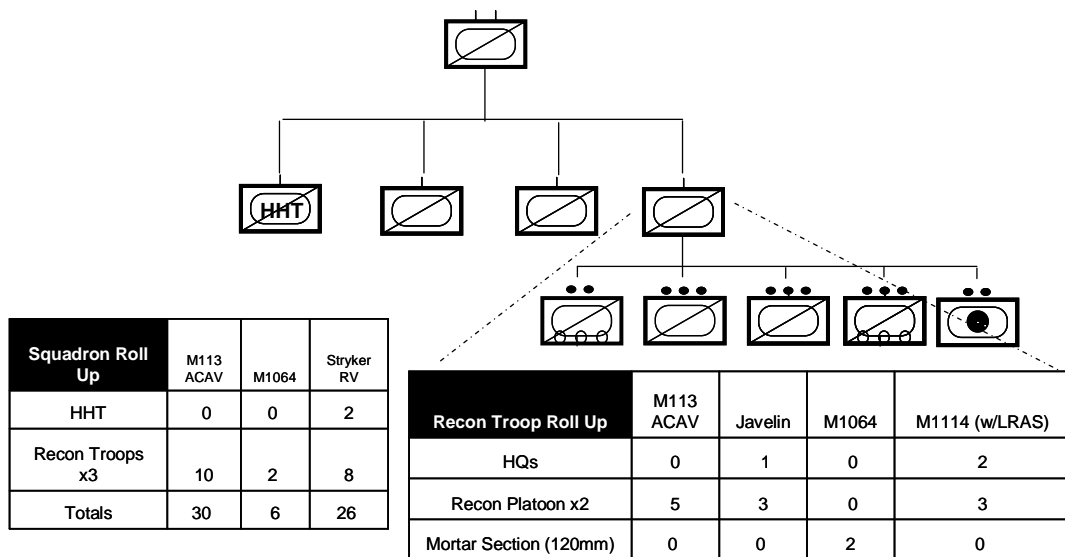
HHT

| Squadron Roll Up | M113 ACAV | M1064 | Stryker RV |
|---|---|---|---|
| HHT | 0 | 0 | 2 |
| Recon Troops x3 | 10 | 2 | 8 |
| Totals | 30 | 6 | 26 |

| Recon Troop Roll Up | M113 ACAV | Javelin | M1064 | M1114 (w/LRAS) |
|---|---|---|---|---|
| HQs | 0 | 1 | 0 | 2 |
| Recon Platoon x2 | 5 | 3 | 0 | 3 |
| Mortar Section (120mm) | 0 | 0 | 2 | 0 |